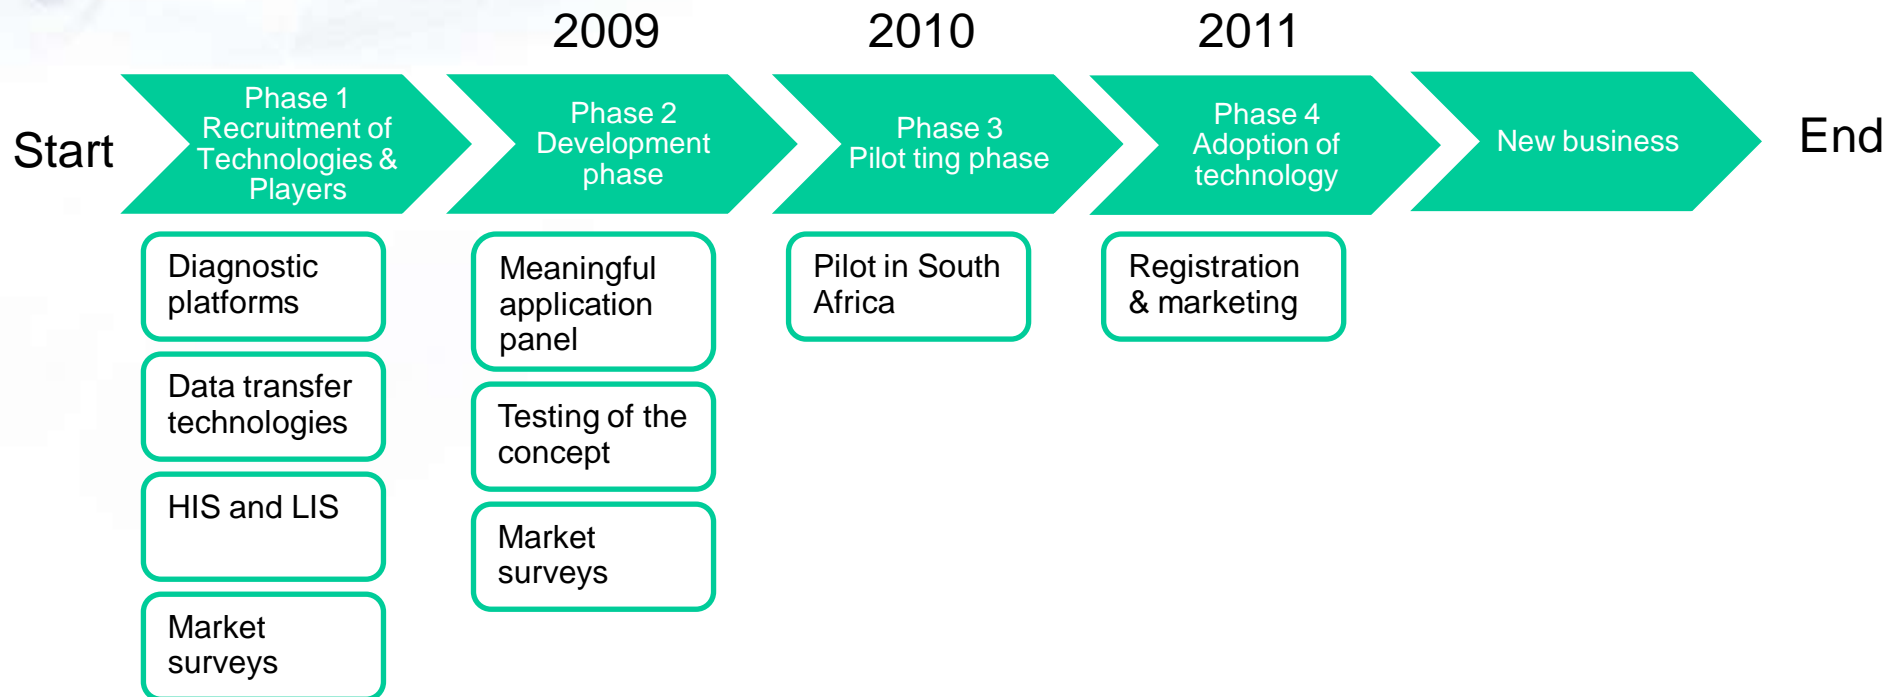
2009 2010 2011

Start

Phase 1
Recruitment of Technologies & Players

Phase 2
Development phase

Phase 3
Pilot ting phase

Phase 4
Adoption of technology

New business

End

Diagnostic platforms

Data transfer technologies

HIS and LIS

Market surveys

Meaningful application panel

Testing of the concept

Market surveys

Pilot in South Africa

Registration & marketing